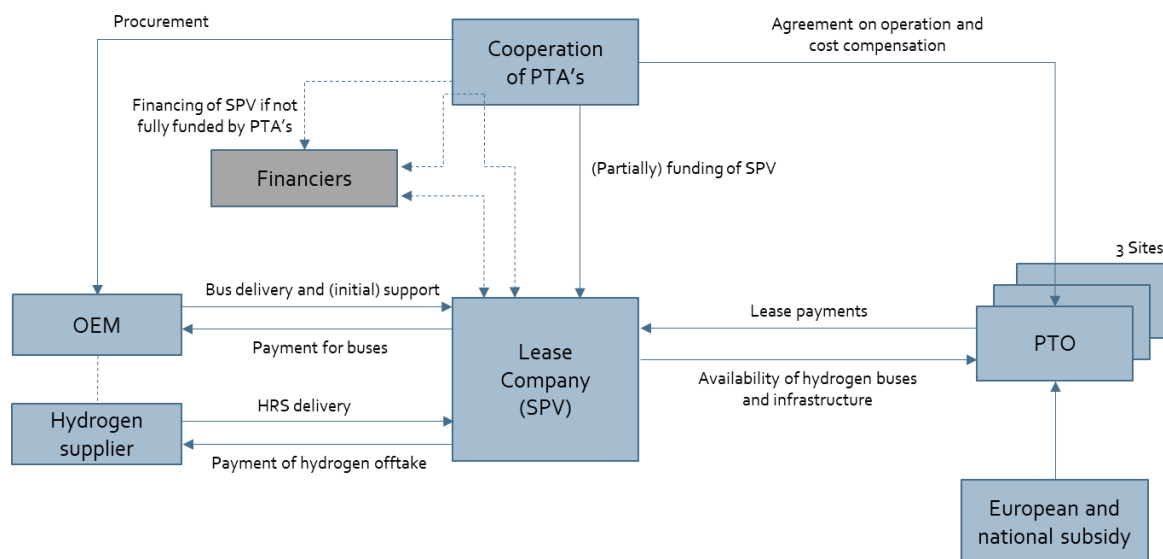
Procurement

Cooperation of PTA's

Agreement on operation and cost compensation

Financing of SPV if not fully funded by PTA's

Financiers

(Partially) funding of SPV

3 Sites

Bus delivery and (initial) support

OEM

Payment for buses

Lease Company (SPV)

Lease payments

PTO

Availability of hydrogen buses and infrastructure

Hydrogen supplier

HRS delivery

Payment of hydrogen offtake

European and national subsidy